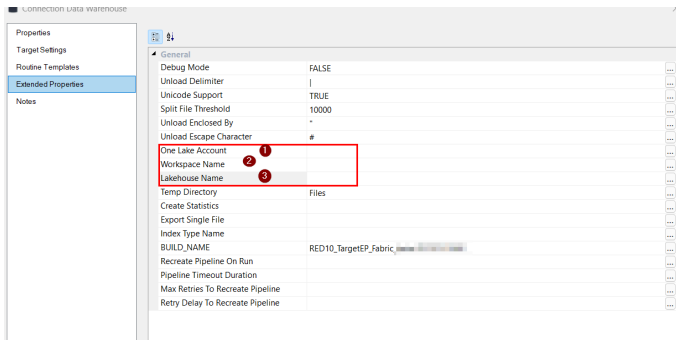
Connection Data Warehouse

Properties
Target Settings
Routine Templates
Extended Properties
Notes

General

| | |
|---|---|
| Debug Mode | FALSE |
| Unload Delimiter | \| |
| Unicode Support | TRUE |
| Split File Threshold | 10000 |
| Unload Enclosed By | " |
| Unload Escape Character | # |
| One Lake Account 1 | |
| Workspace Name 2 | |
| Lakehouse Name 3 | |
| Temp Directory | Files |
| Create Statistics | |
| Export Single File | |
| Index Type Name | |
| BUILD_NAME | RED10_TargetEP_Fabric_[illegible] |
| Recreate Pipeline On Run | |
| Pipeline Timeout Duration | |
| Max Retries To Recreate Pipeline | |
| Retry Delay To Recreate Pipeline | |